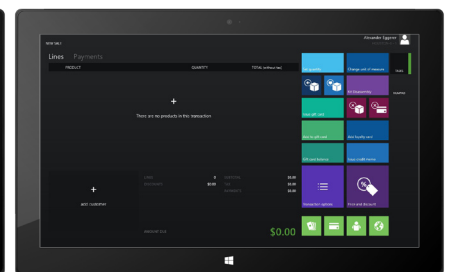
NEW SALE

Alexander Eggerer

Lines Payments

PRODUCT QUANTITY TOTAL (without tax)

+

There are no products in this transaction

+

add customer

LINES 0

DISCOUNTS $0.00

SUBTOTAL $0.00

TAX $0.00

PAYMENTS $0.00

AMOUNT DUE

$0.00

Set quantity

Change unit of measure

Tasks

Inventory

Issue gift card

Add to gift card

Add loyalty card

Gift card balance

Return

Transaction options

Price and discount